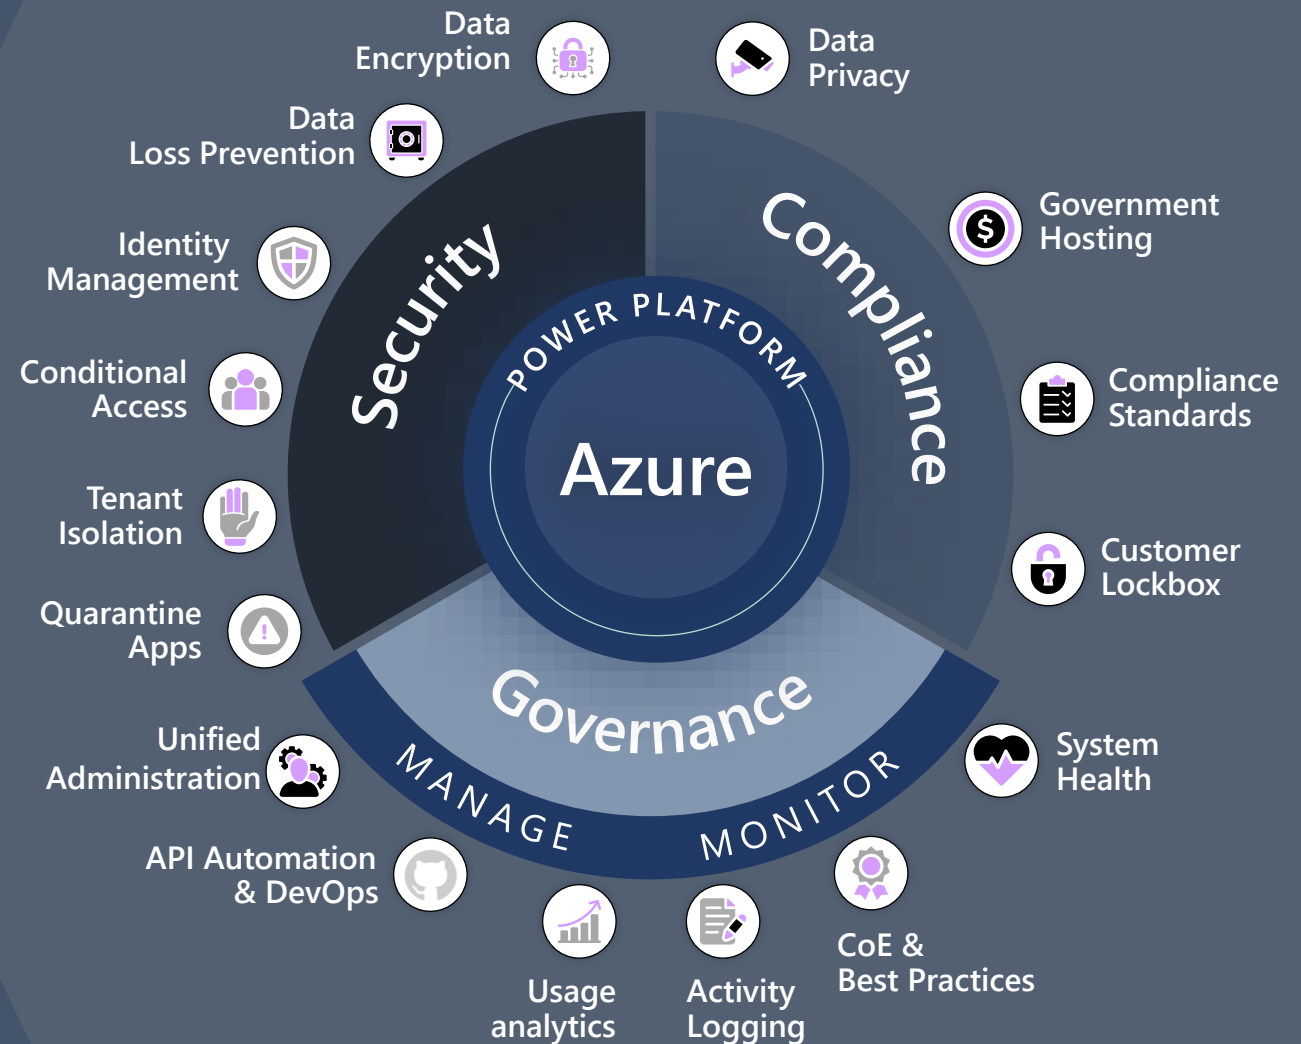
Data Encryption

Data Privacy

Data Loss Prevention

Security

Compliance

Government Hosting

Identity Management

POWER PLATFORM

Conditional Access

Compliance Standards

Azure

Tenant Isolation

Customer Lockbox

Quarantine Apps

Governance

Unified Administration

MANAGE

MONITOR

System Health

API Automation & DevOps

Usage analytics

Activity Logging

CoE & Best Practices